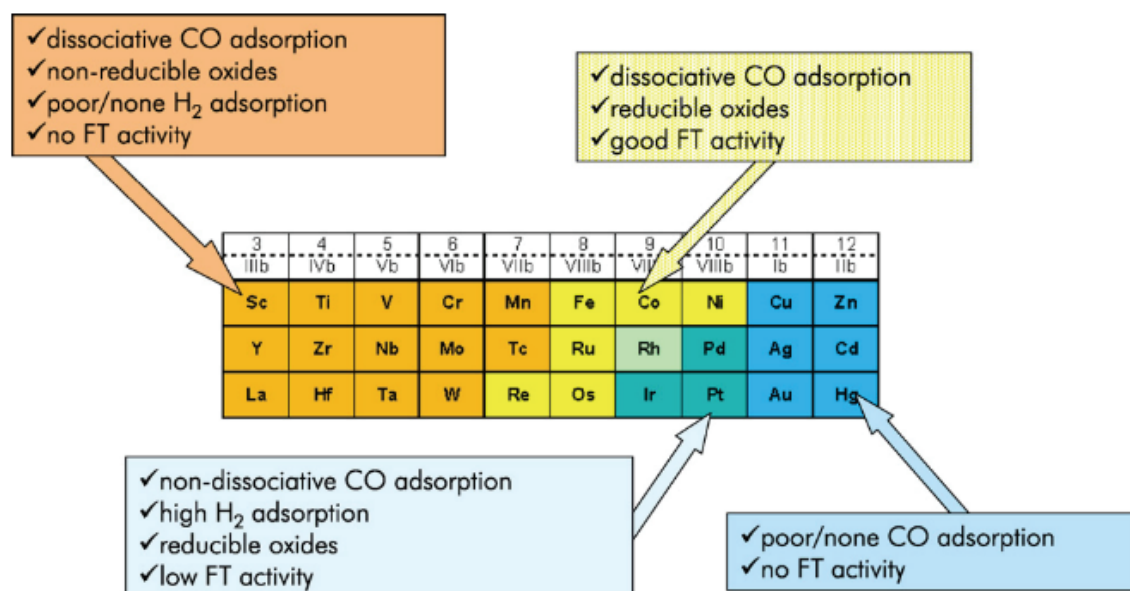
✓dissociative CO adsorption
✓non-reducible oxides
✓poor/none $H_2$ adsorption
✓no FT activity

✓dissociative CO adsorption
✓reducible oxides
✓good FT activity

| 3 IIIb | 4 IVb | 5 Vb | 6 VIb | 7 VIIb | 8 VIIIb | 9 VI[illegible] | 10 VIIIb | 11 Ib | 12 IIb |
|---|---|---|---|---|---|---|---|---|---|
| Sc | Ti | V | Cr | Mn | Fe | Co | Ni | Cu | Zn |
| Y | Zr | Nb | Mo | Tc | Ru | Rh | Pd | Ag | Cd |
| La | Hf | Ta | W | Re | Os | Ir | Pt | Au | Hg |

✓non-dissociative CO adsorption
✓high $H_2$ adsorption
✓reducible oxides
✓low FT activity

✓poor/none CO adsorption
✓no FT activity